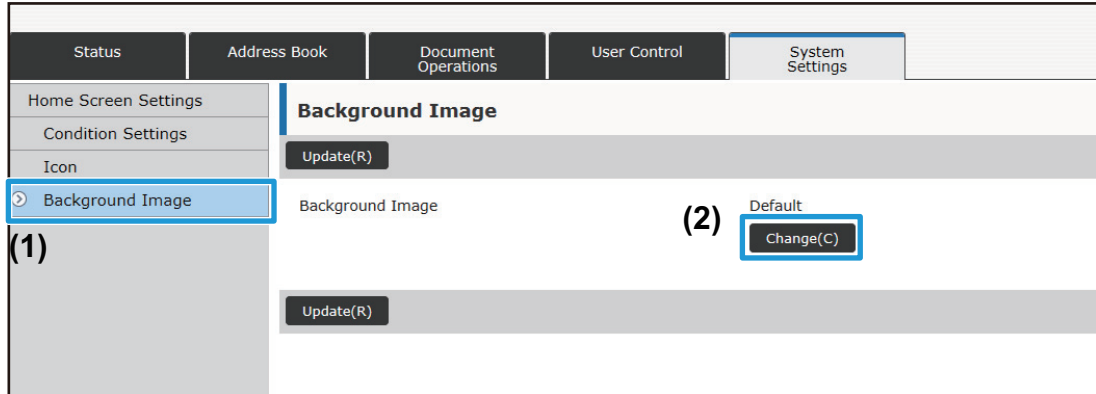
Status
Address Book
Document Operations
User Control
System Settings

Home Screen Settings
Condition Settings
Icon
Background Image
(1)

Background Image
Update(R)
Background Image
(2)
Default
Change(C)
Update(R)